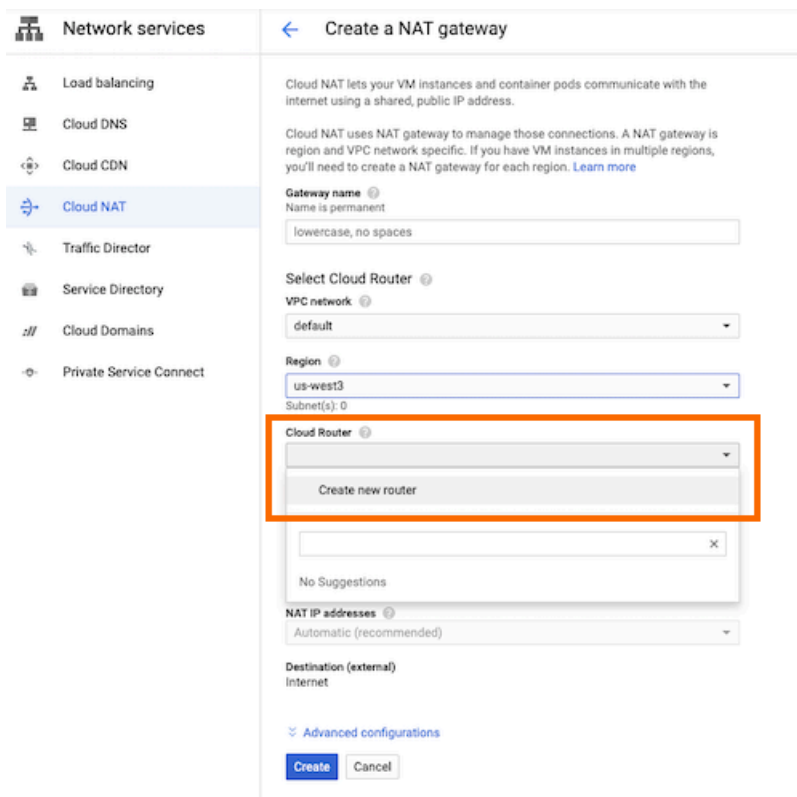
Network services

Load balancing
Cloud DNS
Cloud CDN
Cloud NAT
Traffic Director
Service Directory
Cloud Domains
Private Service Connect

← Create a NAT gateway

Cloud NAT lets your VM instances and container pods communicate with the internet using a shared, public IP address.

Cloud NAT uses NAT gateway to manage those connections. A NAT gateway is region and VPC network specific. If you have VM instances in multiple regions, you'll need to create a NAT gateway for each region. Learn more

Gateway name
Name is permanent
lowercase, no spaces

Select Cloud Router

VPC network
default

Region
us-west3
Subnet(s): 0

Cloud Router

Create new router

×

No Suggestions

NAT IP addresses
Automatic (recommended)

Destination (external)
Internet

Advanced configurations

Create Cancel